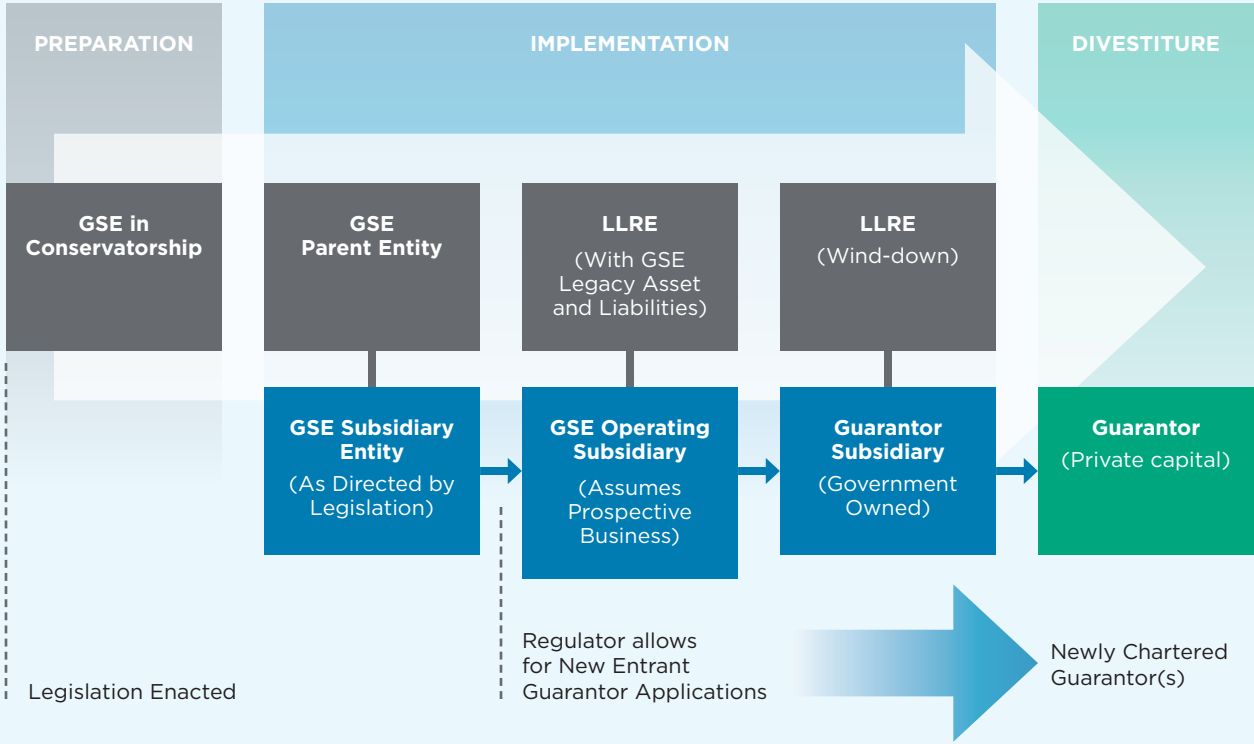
PREPARATION

IMPLEMENTATION

DIVESTITURE

GSE in Conservatorship

GSE Parent Entity

LLRE
(With GSE Legacy Asset and Liabilities)

LLRE
(Wind-down)

GSE Subsidiary Entity
(As Directed by Legislation)

GSE Operating Subsidiary
(Assumes Prospective Business)

Guarantor Subsidiary
(Government Owned)

Guarantor
(Private capital)

Legislation Enacted

Regulator allows for New Entrant Guarantor Applications

Newly Chartered Guarantor(s)